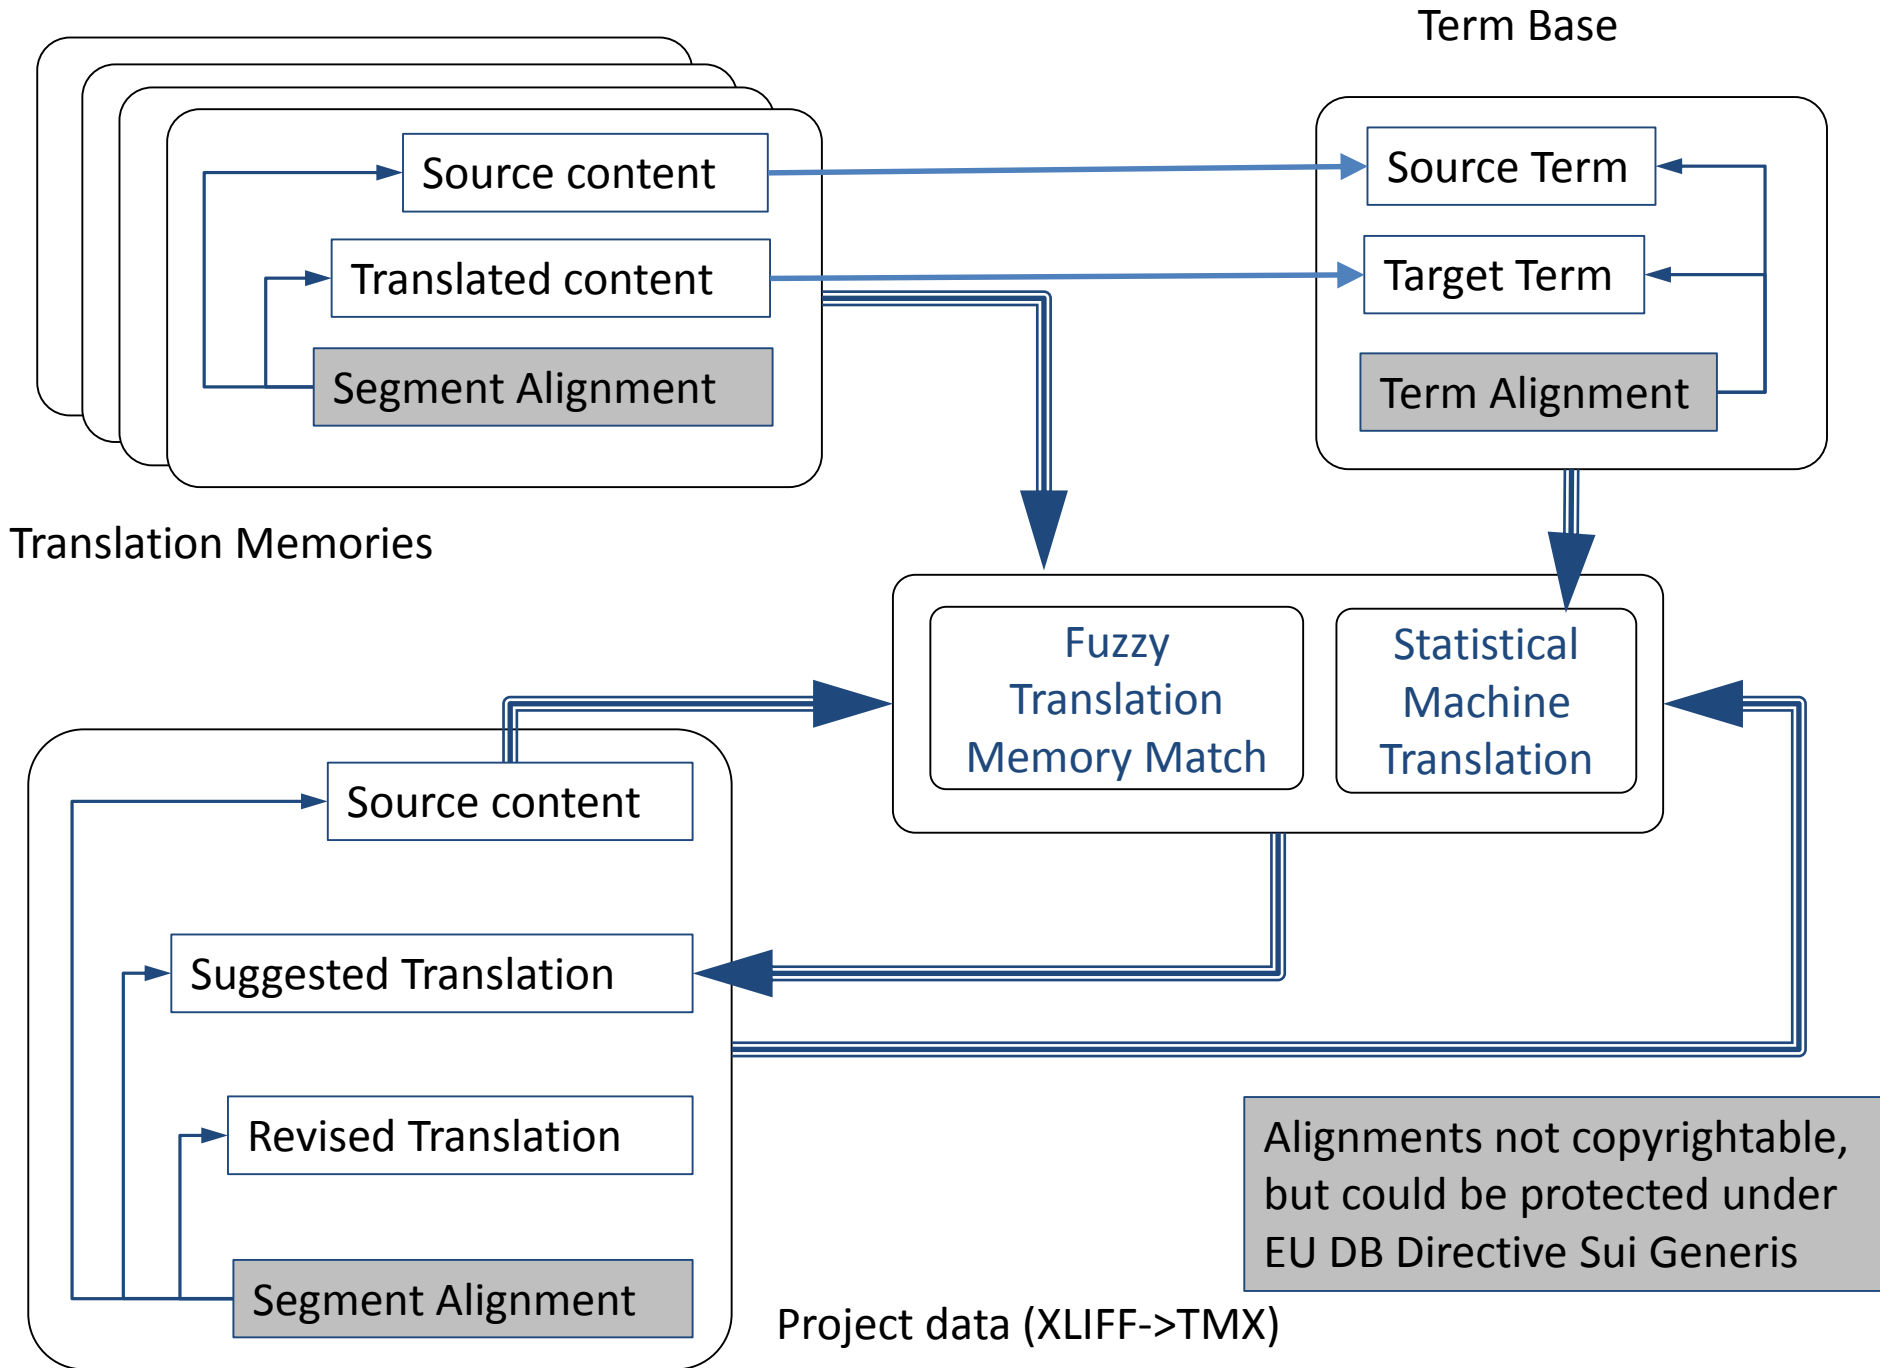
Term Base

Source content

Translated content

Segment Alignment

Source Term

Target Term

Term Alignment

Translation Memories

Fuzzy Translation Memory Match

Statistical Machine Translation

Source content

Suggested Translation

Revised Translation

Segment Alignment

Alignments not copyrightable, but could be protected under EU DB Directive Sui Generis

Project data (XLIFF->TMX)